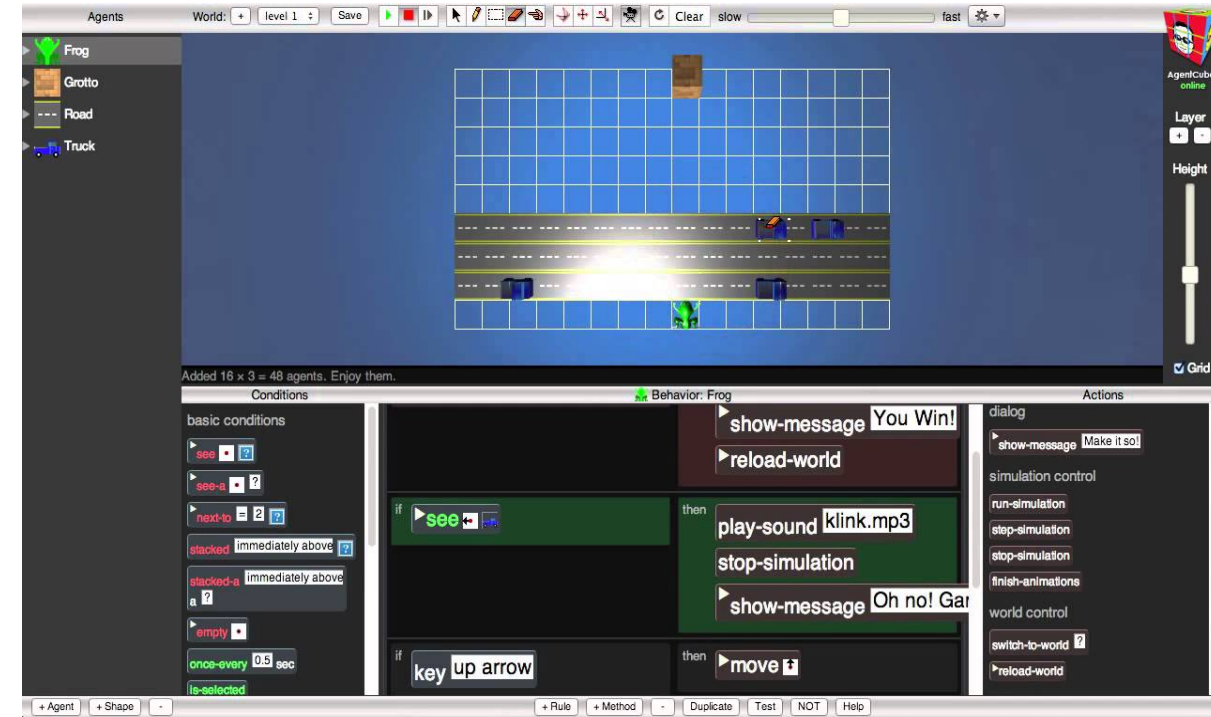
Agents
World: + level 1 Save Clear slow fast
AgentCubes online
Layer + -
Height
Grid

Frog
Grotto
Road
Truck

Added 16 x 3 = 48 agents. Enjoy them.

Conditions
basic conditions
see ?
see-a ?
next-to = 2 ?
stacked immediately above ?
stacked-a immediately above a ?
empty
once-every 0.5 sec
is-selected

Behavior: Frog
show-message You Win!
reload-world
if see
then
play-sound klink.mp3
stop-simulation
show-message Oh no! Gar
if key up arrow
then move

Actions
dialog
show-message Make it so!
simulation control
run-simulation
step-simulation
stop-simulation
finish-animations
world control
switch-to-world ?
reload-world

+ Agent + Shape -
+ Rule + Method - Duplicate Test NOT Help